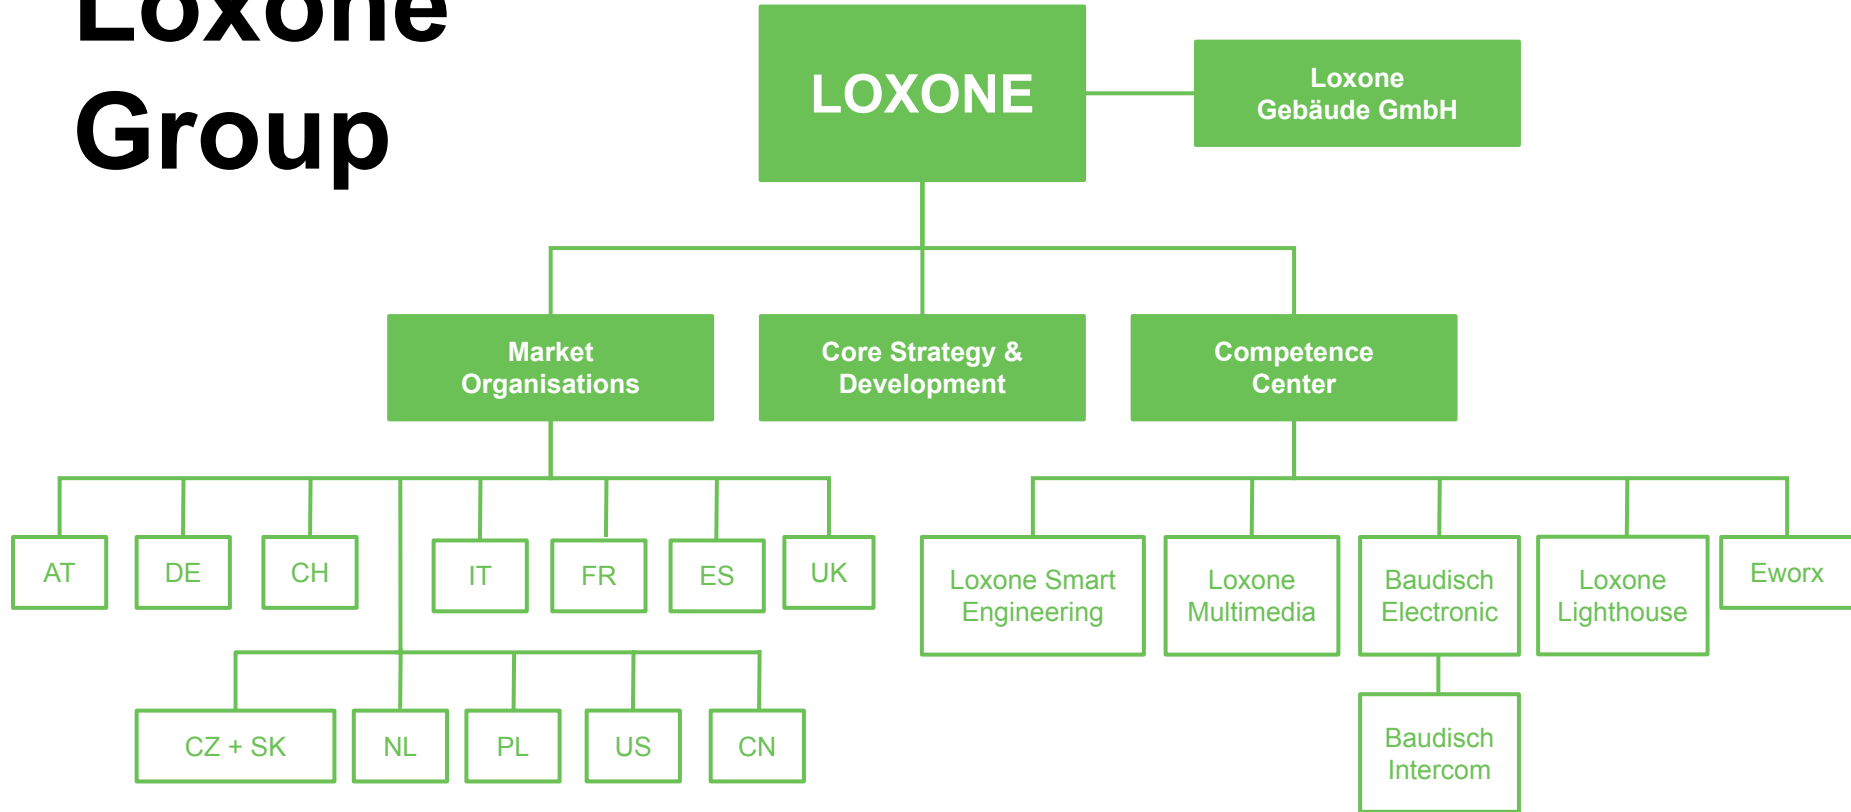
Loxone Group

LOXONE

Loxone Gebäude GmbH

Market Organisations

Core Strategy & Development

Competence Center

AT

DE

CH

IT

FR

ES

UK

CZ + SK

NL

PL

US

CN

Loxone Smart Engineering

Loxone Multimedia

Baudisch Electronic

Loxone Lighthouse

Eworx

Baudisch Intercom